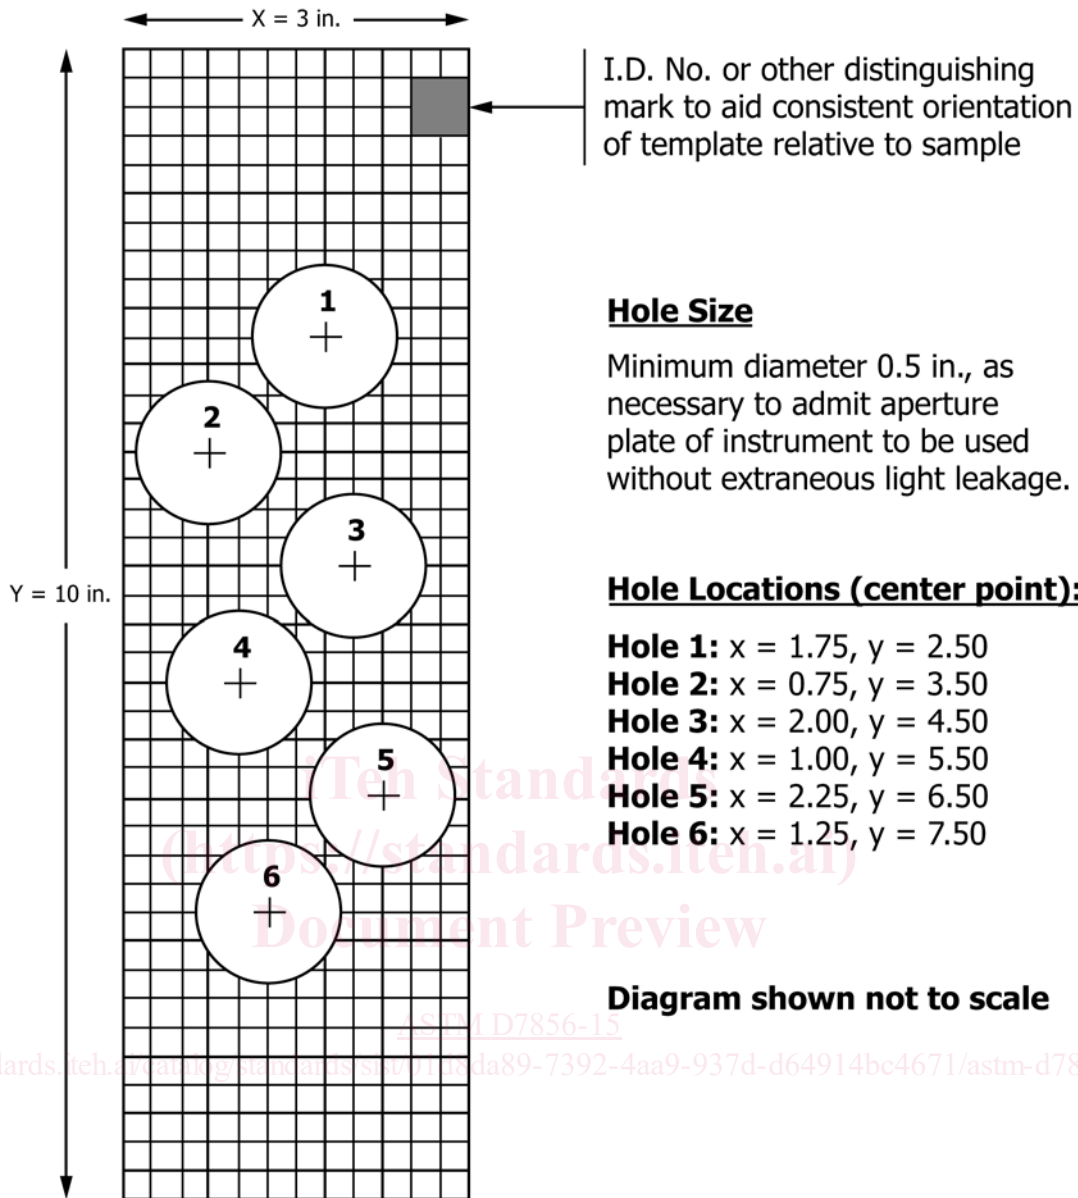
X = 3 in.

Y = 10 in.

1
2
3
4
5
6

I.D. No. or other distinguishing mark to aid consistent orientation of template relative to sample

**Hole Size**

Minimum diameter 0.5 in., as necessary to admit aperture plate of instrument to be used without extraneous light leakage.

**Hole Locations (center point):**

**Hole 1:** x = 1.75, y = 2.50
**Hole 2:** x = 0.75, y = 3.50
**Hole 3:** x = 2.00, y = 4.50
**Hole 4:** x = 1.00, y = 5.50
**Hole 5:** x = 2.25, y = 6.50
**Hole 6:** x = 1.25, y = 7.50

iTeh Standards
(https://standards.iteh.ai)
Document Preview

**Diagram shown not to scale**

ASTM D7856-15
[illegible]ards.iteh.ai/catalog/standards/sist/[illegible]da89-7392-4aa9-937d-d64914bc4671/astm-d78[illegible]